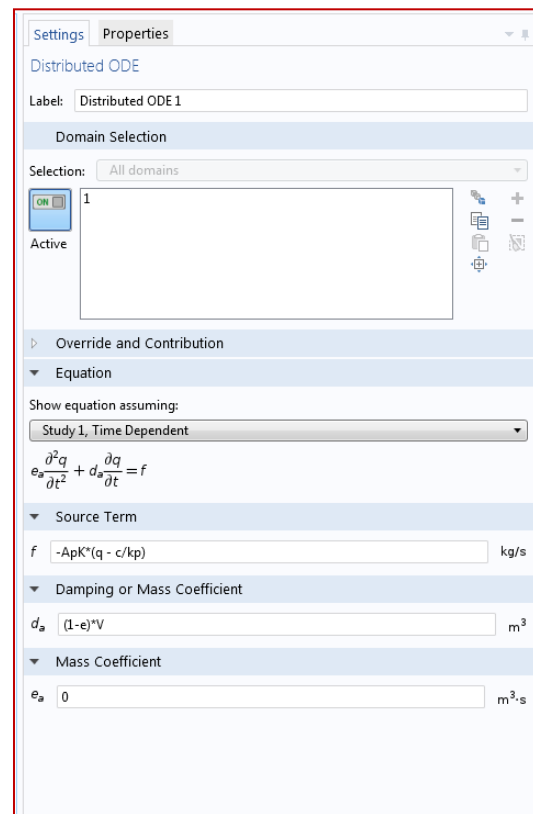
Settings Properties

Distributed ODE

Label: Distributed ODE 1

Domain Selection

Selection: All domains

ON

1

Active

Override and Contribution

Equation

Show equation assuming:

Study 1, Time Dependent

$e_a\frac{\partial^2 q}{\partial t^2} + d_a\frac{\partial q}{\partial t} = f$

Source Term

$f$ -ApK*(q - c/kp) kg/s

Damping or Mass Coefficient

$d_a$ (1-e)*V $m^3$

Mass Coefficient

$e_a$ 0 $m^3 \cdot s$